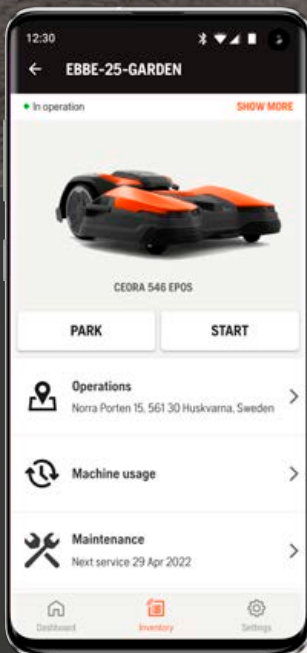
12:30

EBBE-25-GARDEN

• In operation

SHOW MORE

CEORA 546 EPOS

PARK

START

Operations
Norra Porten 15, 561 30 Huskvarna, Sweden

Machine usage

Maintenance
Next service 29 Apr 2022

Dashboard

Inventory

Settings